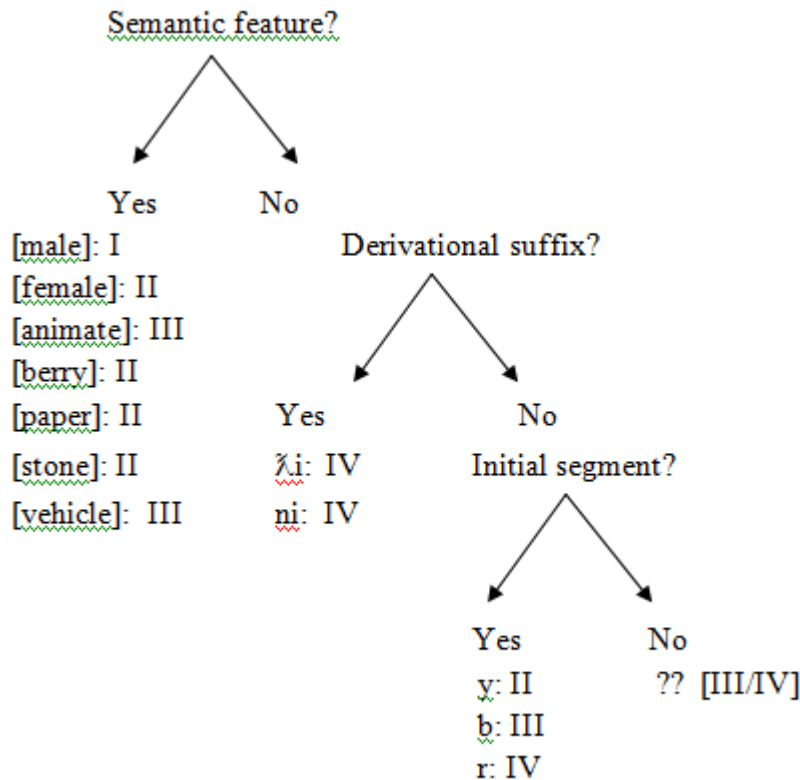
Semantic feature?

Yes

[male]: I
[female]: II
[animate]: III
[berry]: II
[paper]: II
[stone]: II
[vehicle]: III

No

Derivational suffix?

Yes

ƛi: IV
ni: IV

No

Initial segment?

Yes

y: II
b: III
r: IV

No

?? [III/IV]